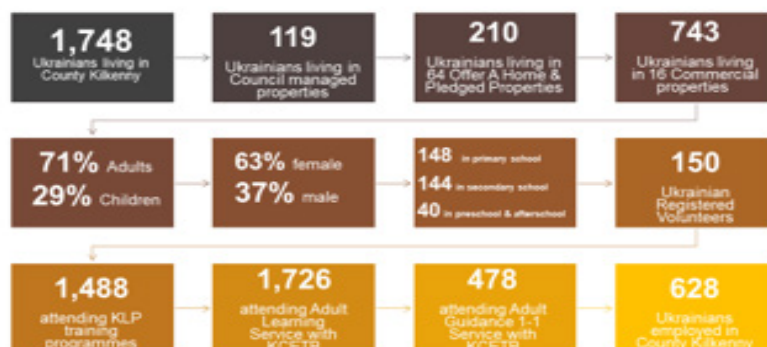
1,748
Ukrainians living in County Kilkenny

119
Ukrainians living in Council managed properties

210
Ukrainians living in 64 Offer A Home & Pledged Properties

743
Ukrainians living in 16 Commercial properties

71% Adults
29% Children

63% female
37% male

148 in primary school
144 in secondary school
40 in preschool & afterschool

150
Ukrainian Registered Volunteers

1,488
attending KLP training programmes

1,726
attending Adult Learning Service with KCETB

478
attending Adult Guidance 1-1 Service with KCETB

628
Ukrainians employed in County Kilkenny